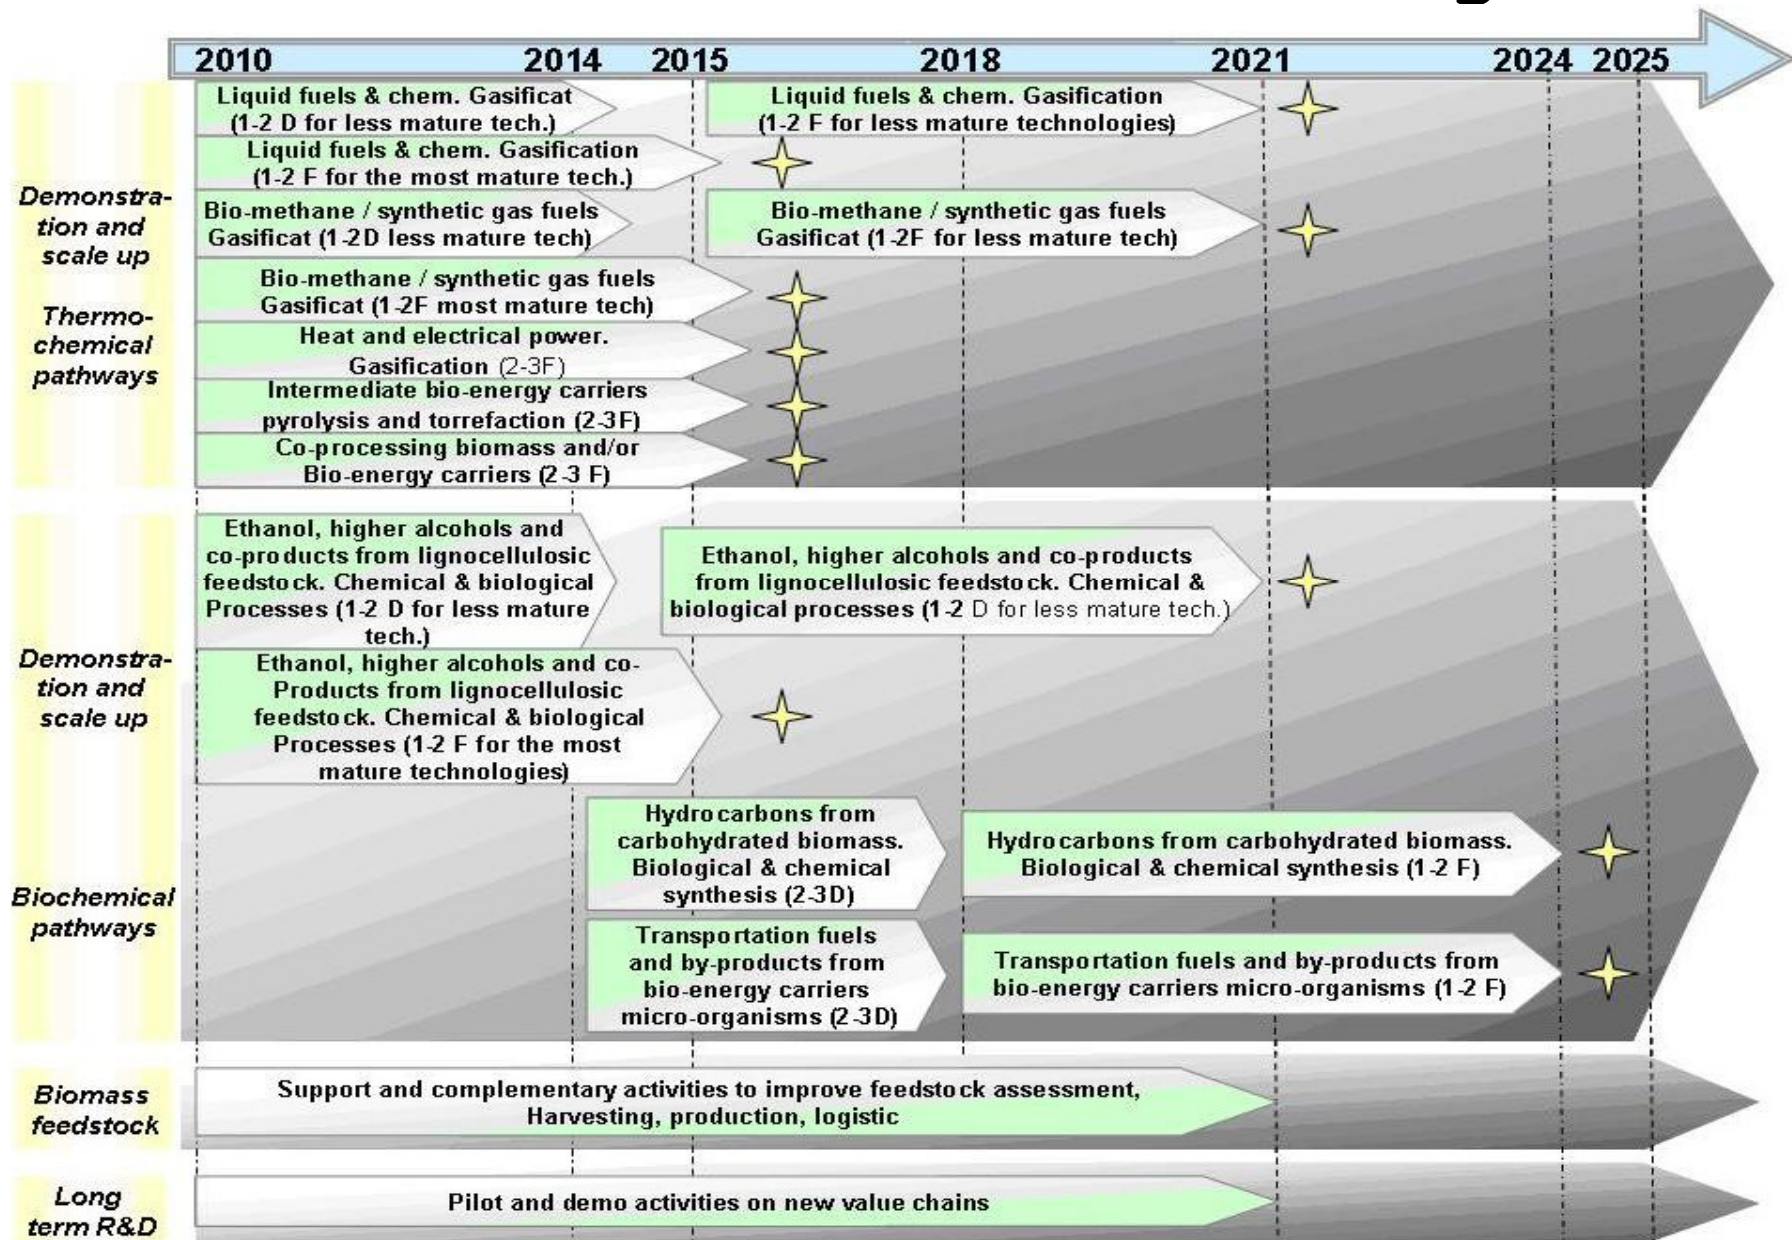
2010 2014 2015 2018 2021 2024 2025

Demonstration and scale up

Thermochemical pathways

Liquid fuels & chem. Gasificat (1-2 D for less mature tech.)

Liquid fuels & chem. Gasification (1-2 F for less mature technologies)

Liquid fuels & chem. Gasification (1-2 F for the most mature tech.)

Bio-methane / synthetic gas fuels Gasificat (1-2D less mature tech)

Bio-methane / synthetic gas fuels Gasificat (1-2F for less mature tech)

Bio-methane / synthetic gas fuels Gasificat (1-2F most mature tech)

Heat and electrical power. Gasification (2-3F)

Intermediate bio-energy carriers pyrolysis and torrefaction (2-3F)

Co-processing biomass and/or Bio-energy carriers (2-3 F)

Demonstration and scale up

Biochemical pathways

Ethanol, higher alcohols and co-products from lignocellulosic feedstock. Chemical & biological Processes (1-2 D for less mature tech.)

Ethanol, higher alcohols and co-products from lignocellulosic feedstock. Chemical & biological processes (1-2 D for less mature tech.)

Ethanol, higher alcohols and co-Products from lignocellulosic feedstock. Chemical & biological Processes (1-2 F for the most mature technologies)

Hydrocarbons from carbohydrated biomass. Biological & chemical synthesis (2-3D)

Hydrocarbons from carbohydrated biomass. Biological & chemical synthesis (1-2 F)

Transportation fuels and by-products from bio-energy carriers micro-organisms (2-3D)

Transportation fuels and by-products from bio-energy carriers micro-organisms (1-2 F)

Biomass feedstock

Support and complementary activities to improve feedstock assessment, Harvesting, production, logistic

Long term R&D

Pilot and demo activities on new value chains